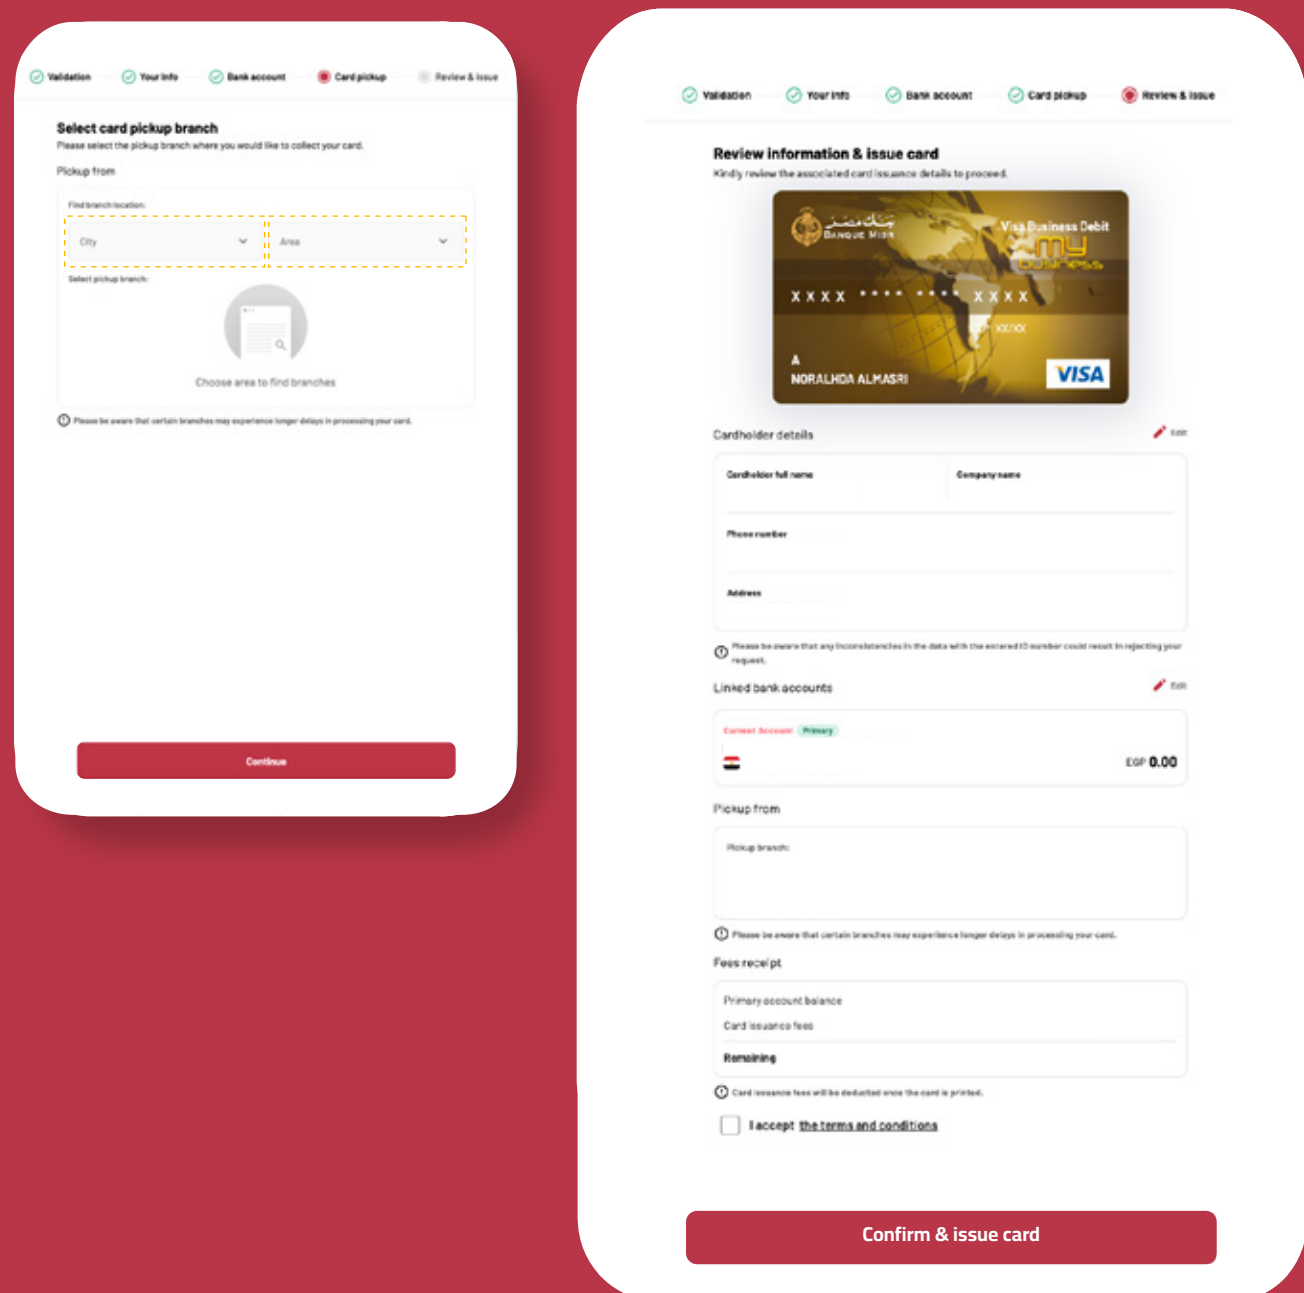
Validation Your Info Bank account Card pickup Review & issue

Select card pickup branch

Please select the pickup branch where you would like to collect your card.

Pickup from

Find branch location:

City

Area

Select pickup branch:

Choose area to find branches

Please be aware that certain branches may experience longer delays in processing your card.

Continue

Validation Your Info Bank account Card pickup Review & issue

Review information & issue card

Kindly review the associated card issuance details to proceed.

بنك مصر
BANQUE MISR

Visa Business Debit
my business

XXXX **** **** XXXX

XX/XX

A
NORALHDA ALMASRI

VISA

Cardholder details

Edit

Cardholder full name

Company name

Phone number

Address

Please be aware that any inconsistencies in the data with the entered ID number could result in rejecting your request.

Linked bank accounts

Edit

Current Account Primary

EGP 0.00

Pickup from

Pickup branch:

Please be aware that certain branches may experience longer delays in processing your card.

Fees receipt

Primary account balance

Card issuance fees

Remaining

Card issuance fees will be deducted once the card is printed.

I accept the terms and conditions

Confirm & issue card